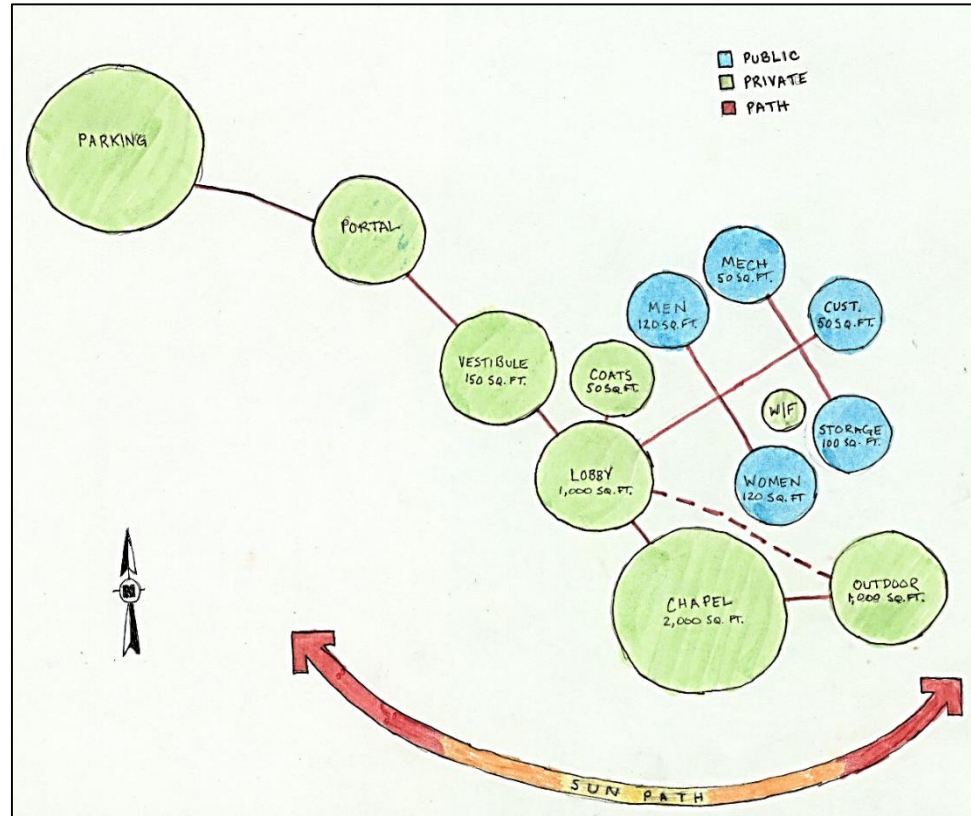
PUBLIC
PRIVATE
PATH

PARKING

PORTAL

MECH
50 SQ. FT.

MEN
120 SQ. FT.

CUST.
50 SQ. FT.

VESTIBULE
150 SQ. FT.

COATS
50 SQ. FT.

W/F

STORAGE
100 SQ. FT.

LOBBY
1,000 SQ. FT.

WOMEN
120 SQ. FT.

N

CHAPEL
2,000 SQ. FT.

OUTDOOR
1,000 SQ. FT.

SUN PATH